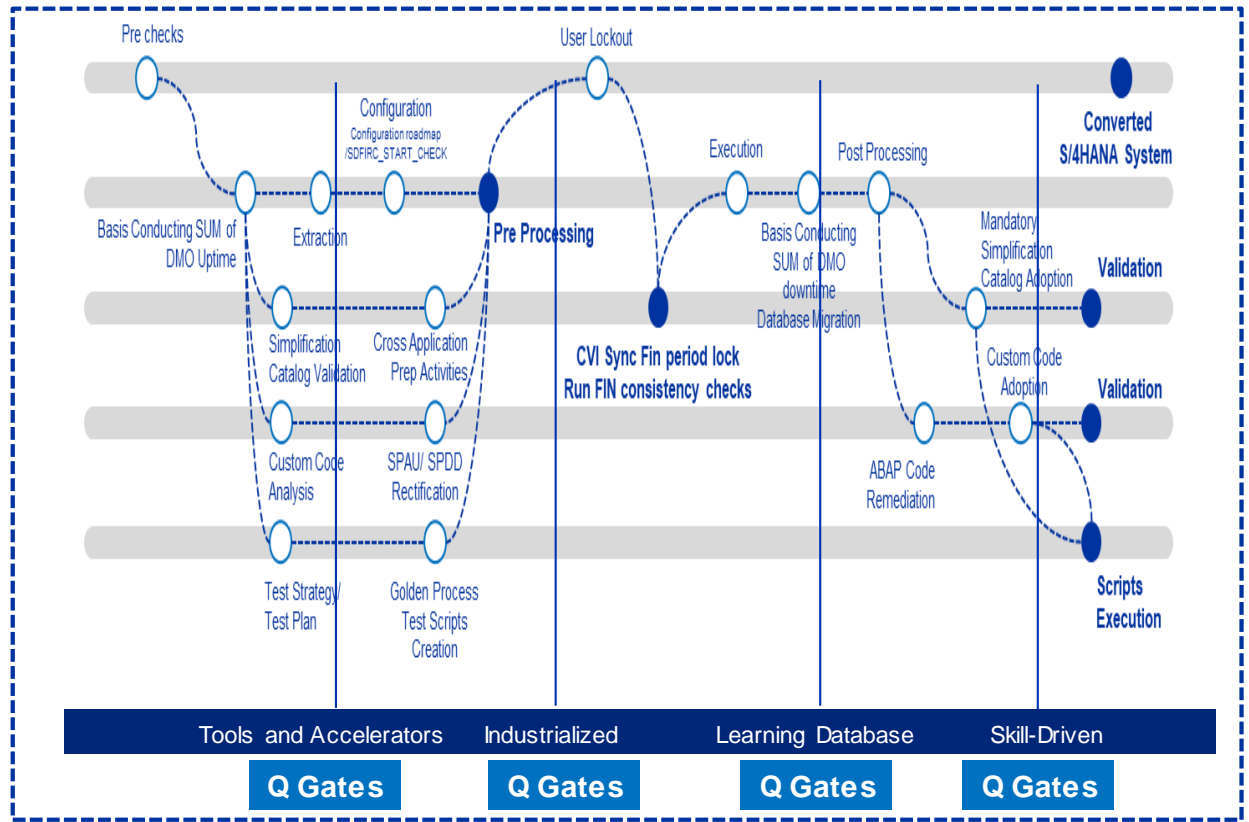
Pre checks

User Lockout

Converted S/4HANA System

Configuration
Configuration roadmap /SDFIRC_START_CHECK

Execution

Post Processing

Basis Conducting SUM of DMO Uptime

Extraction

Pre Processing

Basis Conducting SUM of DMO downtime Database Migration

Mandatory Simplification Catalog Adoption

Validation

Simplification Catalog Validation

Cross Application Prep Activities

CVI Sync Fin period lock
Run FIN consistency checks

Custom Code Adoption

Validation

Custom Code Analysis

SPAU/ SPDD Rectification

ABAP Code Remediation

Test Strategy/ Test Plan

Golden Process Test Scripts Creation

Scripts Execution

Tools and Accelerators

Industrialized

Learning Database

Skill-Driven

Q Gates

Q Gates

Q Gates

Q Gates